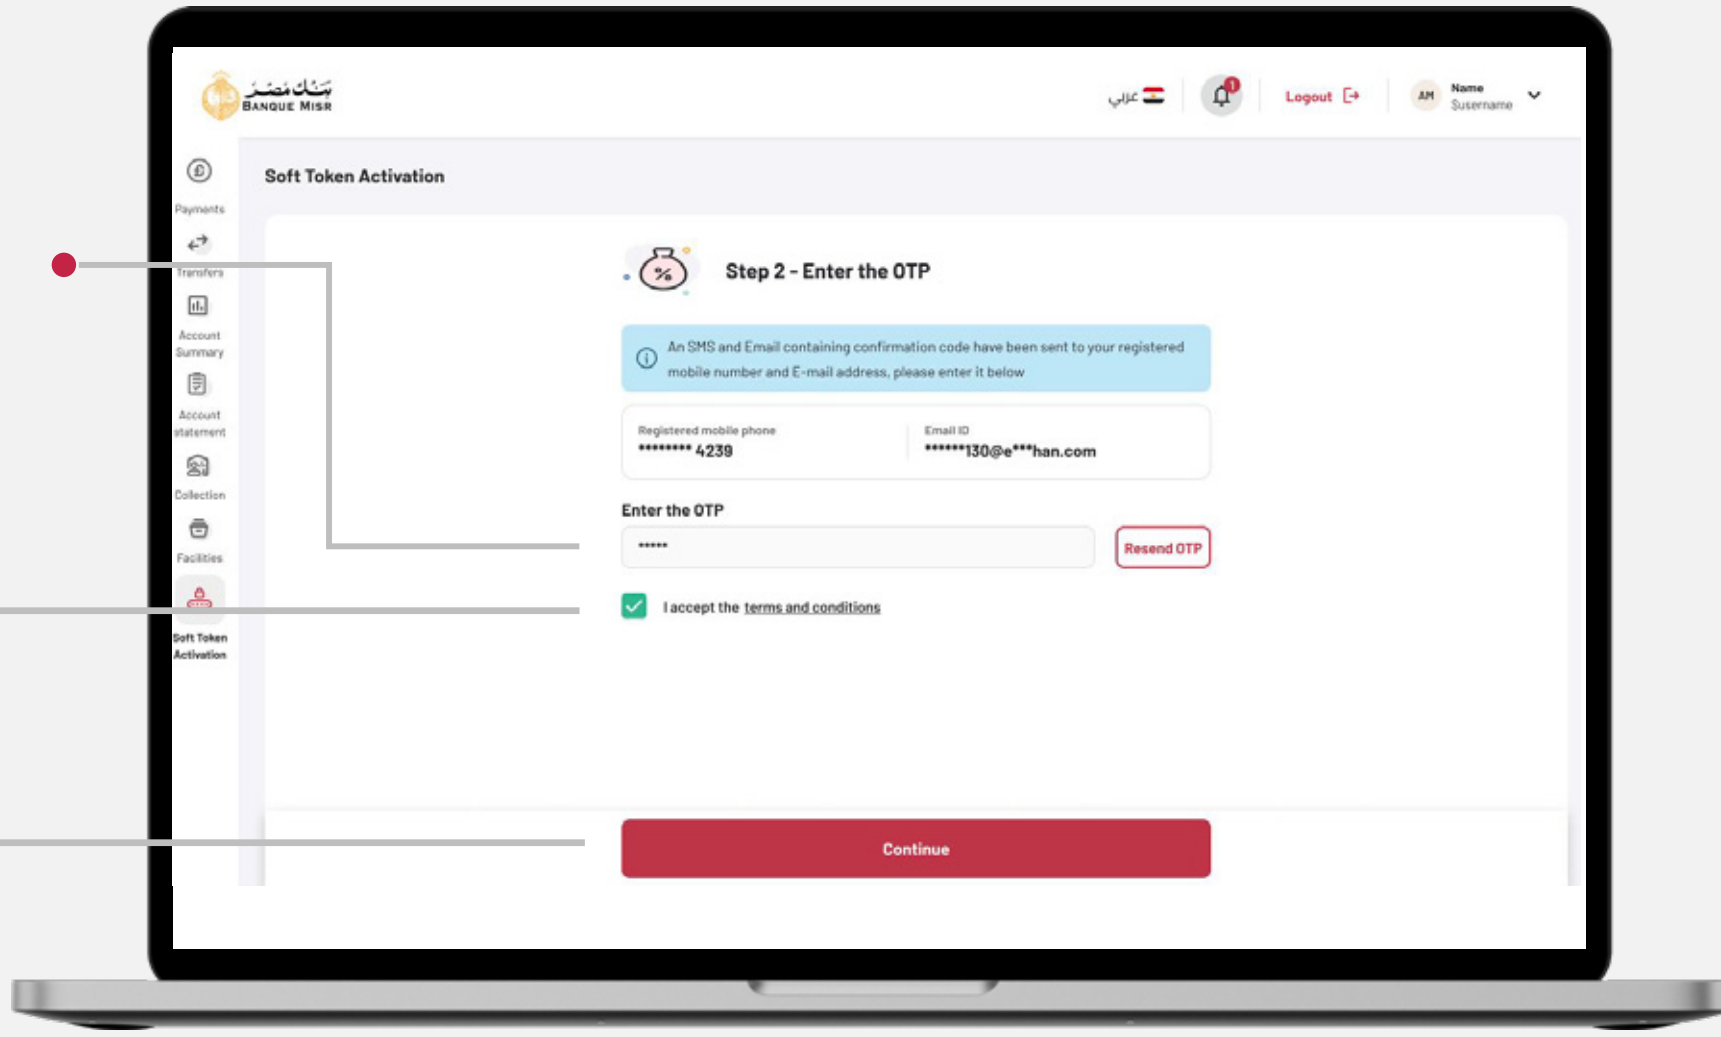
بنك مصر
BANQUE MISR

عربي

1

Logout

AM Name
Susername

Payments
Transfers
Account Summary
Account statement
Collection
Facilities
Soft Token Activation

Soft Token Activation

Step 2 - Enter the OTP

An SMS and Email containing confirmation code have been sent to your registered mobile number and E-mail address, please enter it below

Registered mobile phone
******** 4239

Email ID
******130@e***han.com

Enter the OTP

*****

Resend OTP

I accept the terms and conditions

Continue